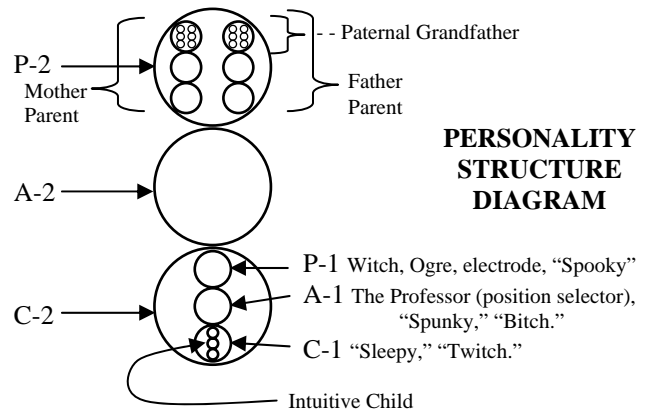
P-2

Mother Parent

- - Paternal Grandfather

Father Parent

PERSONALITY STRUCTURE DIAGRAM

A-2

C-2

P-1 Witch, Ogre, electrode, “Spooky”

A-1 The Professor (position selector), “Spunky,” “Bitch.”

C-1 “Sleepy,” “Twitch.”

Intuitive Child